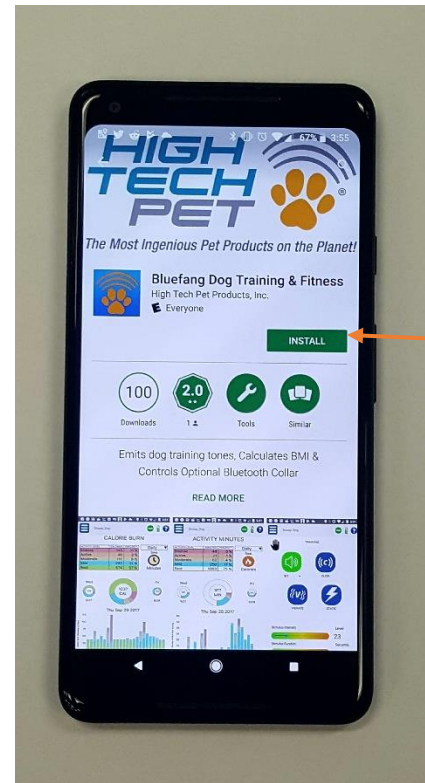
67% 3:55

HIGH TECH PET

The Most Ingenious Pet Products on the Planet!

Bluefang Dog Training & Fitness
High Tech Pet Products, Inc.
E Everyone

INSTALL

100
Downloads

2.0
1

Tools

Similar

Emits dog training tones, Calculates BMI & Controls Optional Bluetooth Collar

READ MORE

CALORIE BURN

ACTIVITY MINUTES

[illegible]